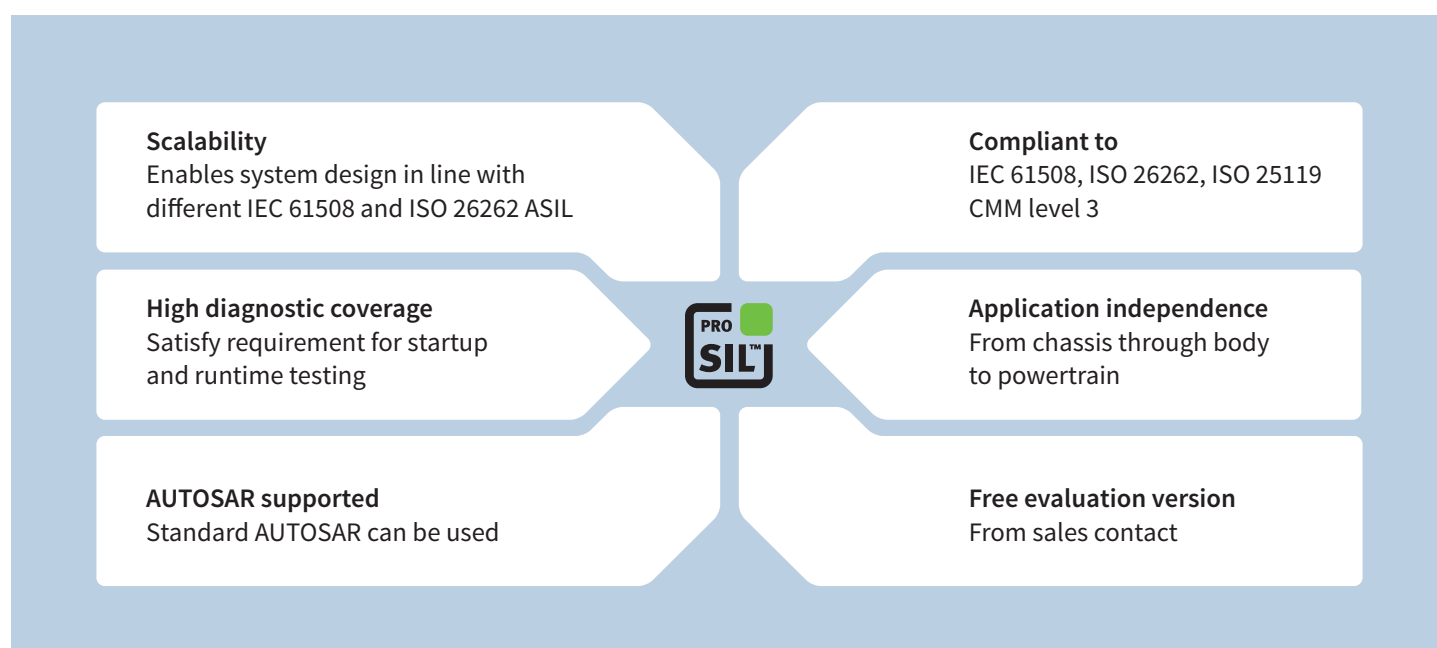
**Scalability**
Enables system design in line with different IEC 61508 and ISO 26262 ASIL

**Compliant to**
IEC 61508, ISO 26262, ISO 25119
CMM level 3

**High diagnostic coverage**
Satisfy requirement for startup and runtime testing

PRO SIL™

**Application independence**
From chassis through body to powertrain

**AUTOSAR supported**
Standard AUTOSAR can be used

**Free evaluation version**
From sales contact